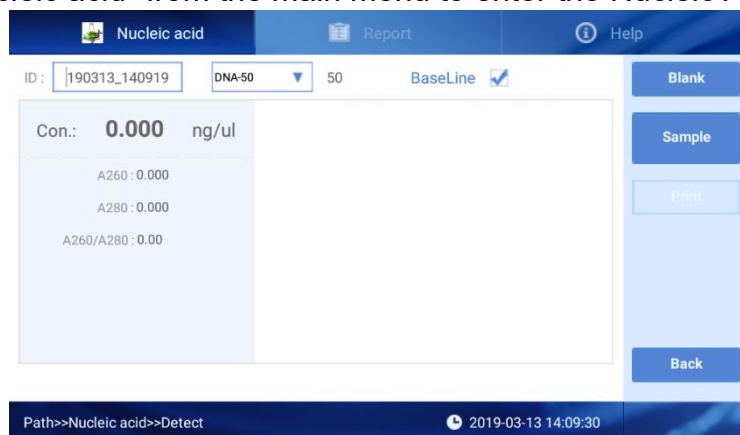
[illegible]

Nucleic acid

Report

Help

ID : 190313_140919

DNA-50

50

BaseLine

Blank

Con.: 0.000 ng/ul

Sample

A260 : 0.000

Print

A280 : 0.000

A260/A280 : 0.00

Back

Path>>Nucleic acid>>Detect

2019-03-13 14:09:30